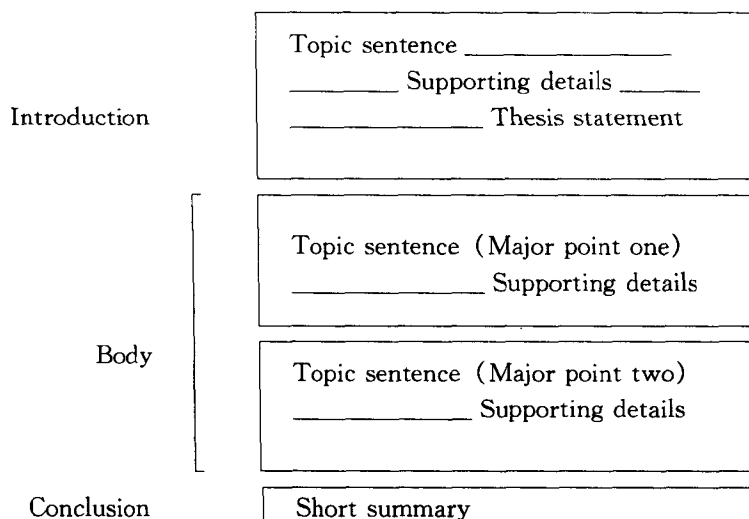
Introduction

Topic sentence ______________
________ Supporting details _____
_____________ Thesis statement

Body

Topic sentence (Major point one)
_____________ Supporting details

Topic sentence (Major point two)
_____________ Supporting details

Conclusion

Short summary